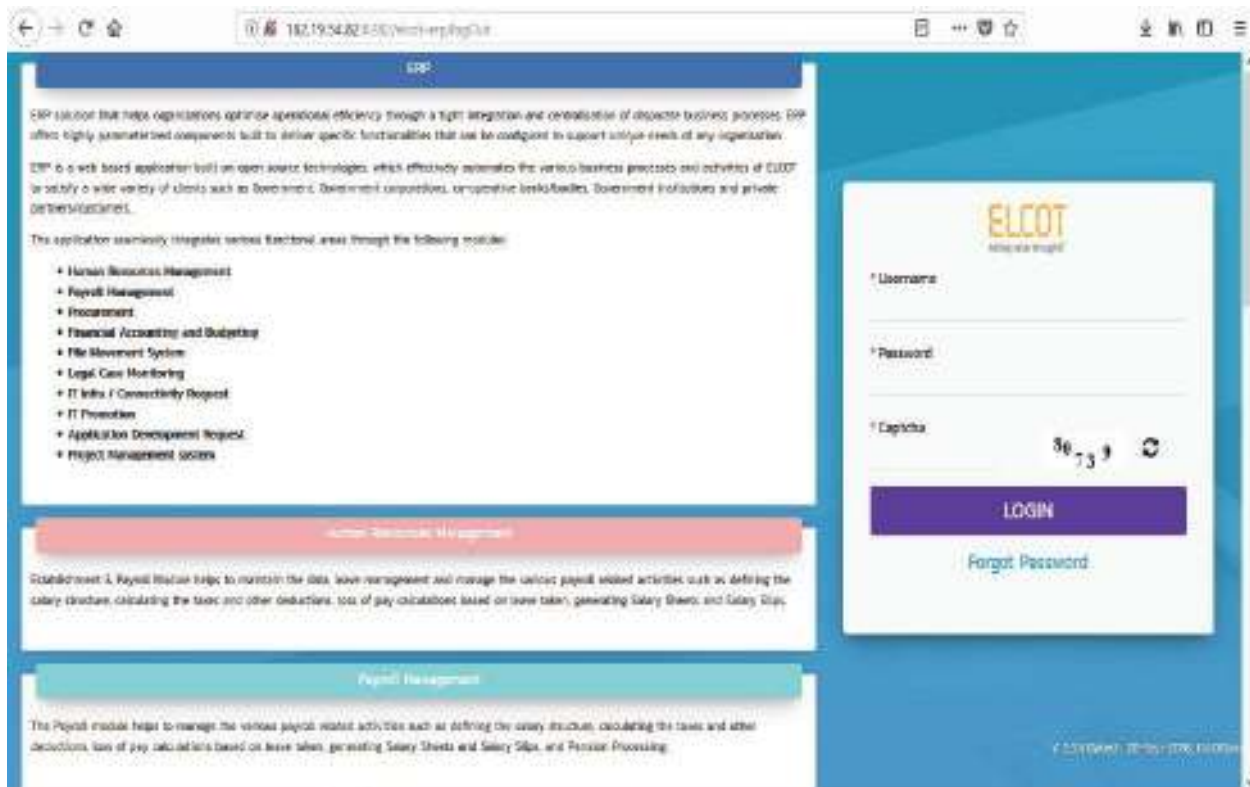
182.19.34.82:8080/erp/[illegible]

ERP

ERP solution that helps organizations optimise operational efficiency through a tight integration and centralization of disparate business processes. ERP offers highly parameterized components built to deliver specific functionalities that can be configured to support unique needs of any organization.

ERP is a web based application built on open source technologies which effectively automates the various business processes and activities of ELCOT to satisfy a wide variety of clients such as Government, Government corporations, co-operative banks/bodies, Government institutions and private partners/customers.

This application seamlessly integrates various functional areas through the following modules:

+ Human Resources Management
+ Payroll Management
+ Procurement
+ Financial Accounting and Budgeting
+ File Movement System
+ Legal Case Monitoring
+ IT Infra / Connectivity Request
+ IT Promotion
+ Application Development Request
+ Project Management system

Human Resources Management

Establishment & Payroll Module helps to maintain the data, leave management and manage the various payroll related activities such as defining the salary structure, calculating the taxes and other deductions, loss of pay calculations based on leave taken, generating Salary Sheets and Salary Slips.

Payroll Management

The Payroll module helps to manage the various payroll related activities such as defining the salary structure, calculating the taxes and other deductions, loss of pay calculations based on leave taken, generating Salary Sheets and Salary Slips, and Pension Processing.

ELCOT
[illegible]

* Username

* Password

* Captcha

8e739

LOGIN

Forgot Password

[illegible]